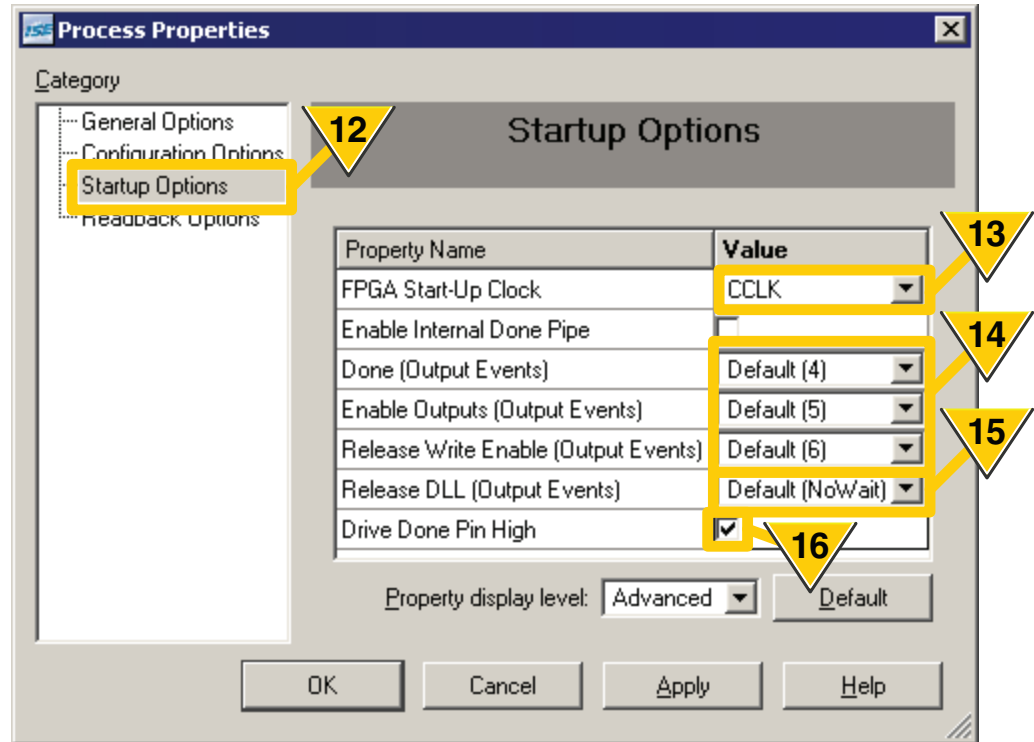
ISE Process Properties

Category

General Options
Configuration Options
Startup Options
Readback Options

12

Startup Options

| Property Name | Value |
|---|---|
| FPGA Start-Up Clock | CCLK |
| Enable Internal Done Pipe | |
| Done (Output Events) | Default (4) |
| Enable Outputs (Output Events) | Default (5) |
| Release Write Enable (Output Events) | Default (6) |
| Release DLL (Output Events) | Default (NoWait) |
| Drive Done Pin High | ✔ |

13

14

15

16

Property display level: Advanced

Default

OK Cancel Apply Help